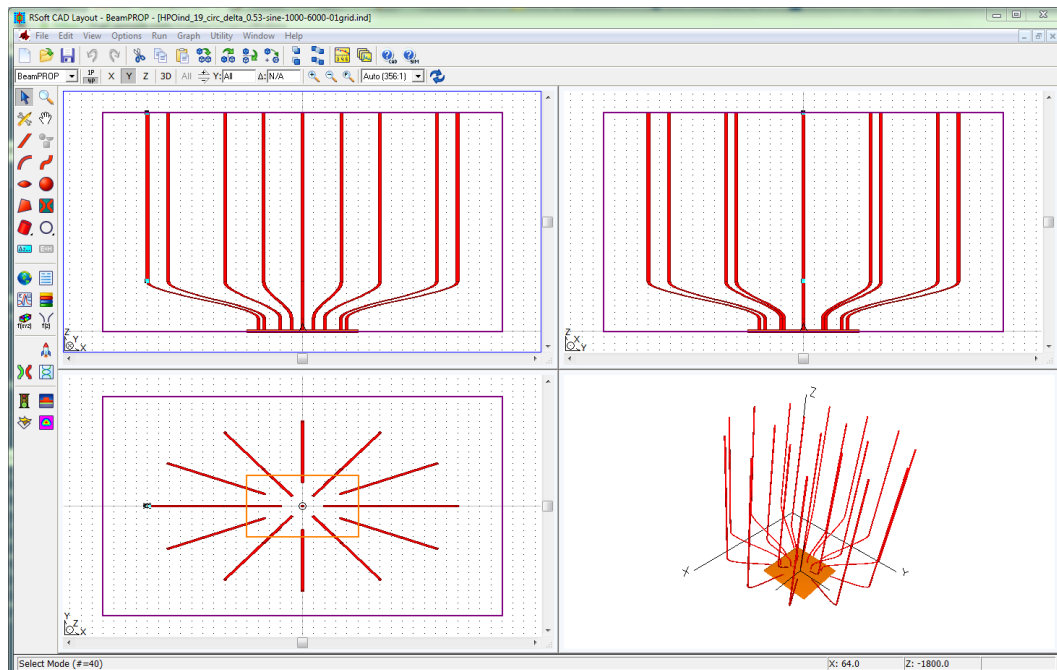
RSoft CAD Layout - BeamPROP - [HPOind_19_circ_delta_0.53-sine-1000-6000-01grid.ind]

File Edit View Options Run Graph Utility Window Help

BeamPROP 1P NP X Y Z 3D All Y: All Δ: N/A Auto (356:1)

Z
Y X

Z
X Y

Y
Z X

Z
X Y

Select Mode (#=40) X: 64.0 Z: -1800.0